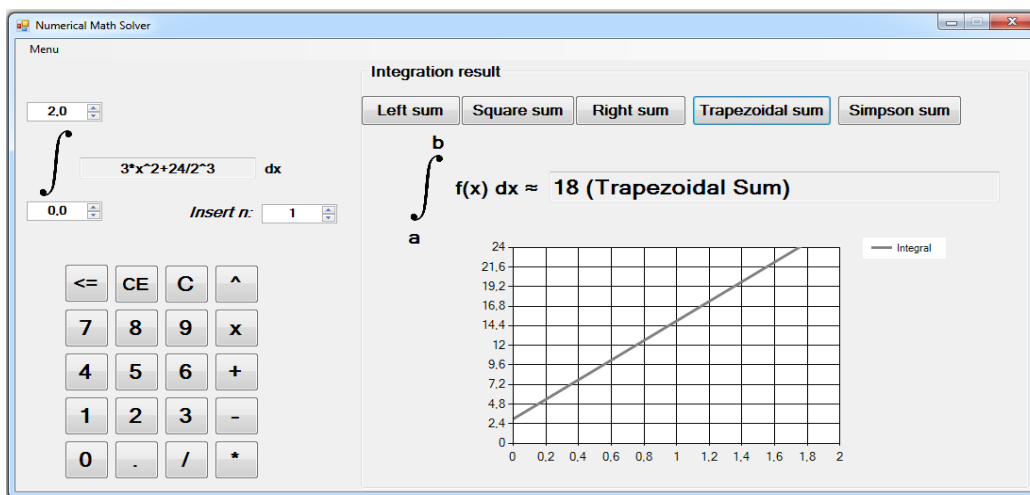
Numerical Math Solver

Menu

2,0

$\int$ 3*x^2+24/2^3 dx

0,0

Insert n: 1

<= CE C ^
7 8 9 x
4 5 6 +
1 2 3 -
0 . / *

Integration result

Left sum | Square sum | Right sum | Trapezoidal sum | Simpson sum

b
$\int$ f(x) dx ≈ 18 (Trapezoidal Sum)
a

24
21,6
19,2
16,8
14,4
12
9,6
7,2
4,8
2,4
0

0 0,2 0,4 0,6 0,8 1 1,2 1,4 1,6 1,8 2

Integral